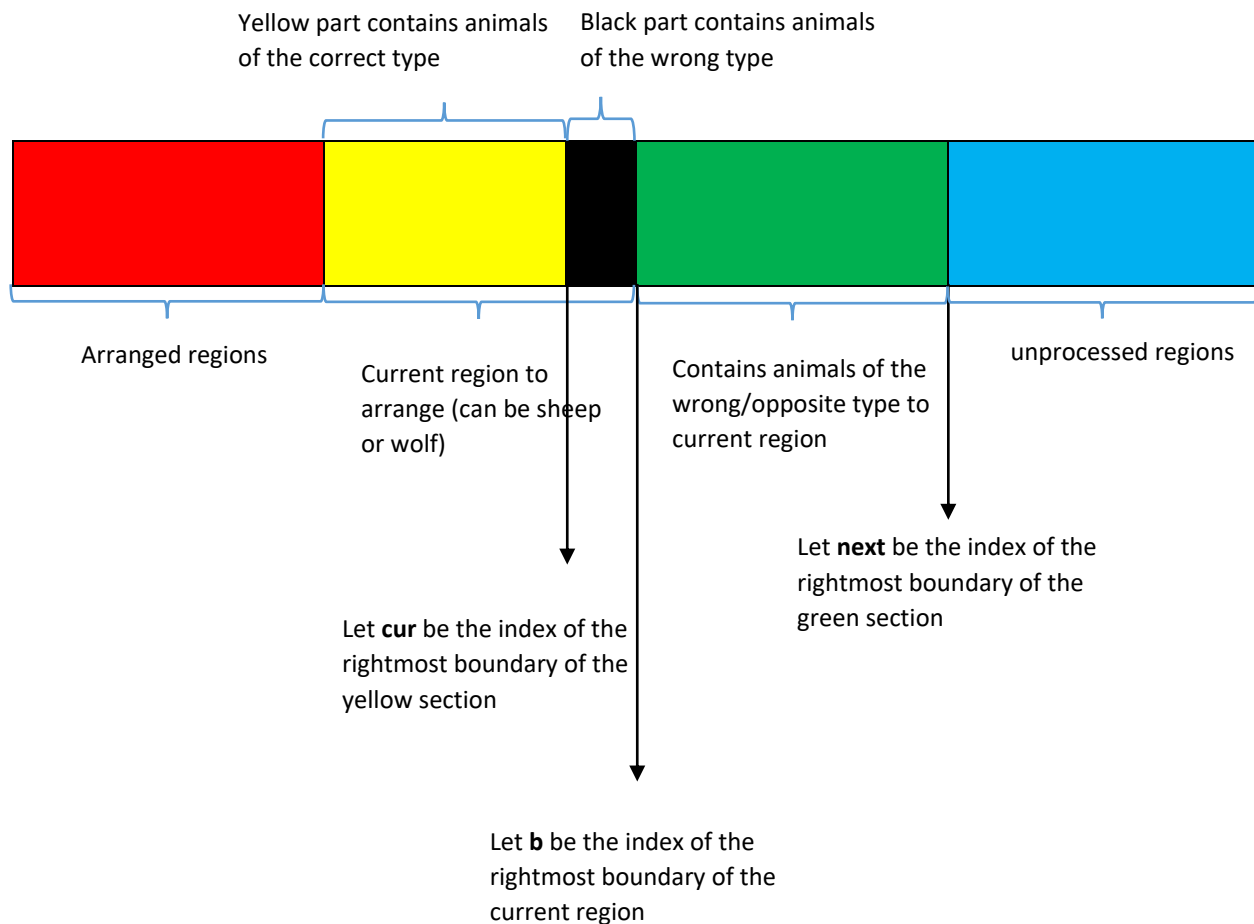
Yellow part contains animals of the correct type

Black part contains animals of the wrong type

Arranged regions

Current region to arrange (can be sheep or wolf)

Contains animals of the wrong/opposite type to current region

unprocessed regions

Let **next** be the index of the rightmost boundary of the green section

Let **cur** be the index of the rightmost boundary of the yellow section

Let **b** be the index of the rightmost boundary of the current region